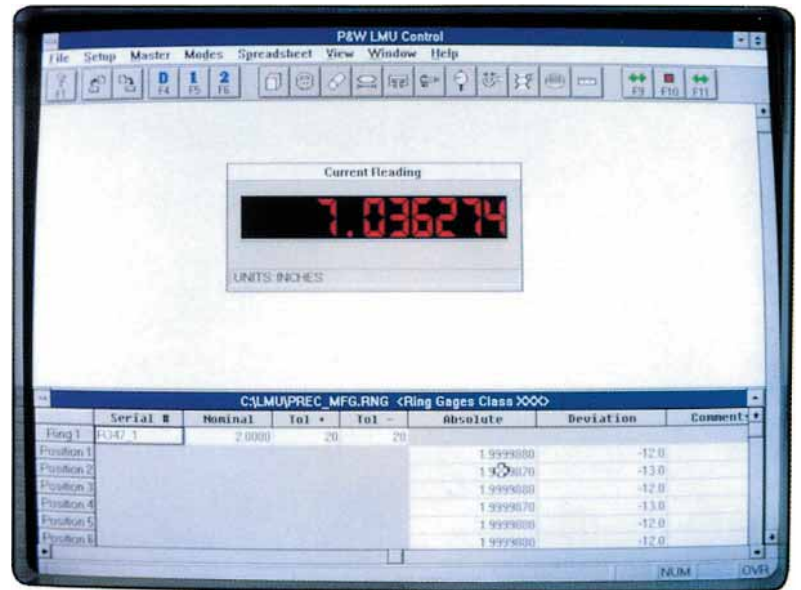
P&W LMU Control

File Setup Master Modes Spreadsheet View Window Help

F1 D F4 1 F5 2 F6 F9 F10 F11

Current Reading

7.036274

UNITS: INCHES

C:\LMU\PREC_MFG.RNG <Ring Gages Class XXX>

| | Serial # | Nominal | Tol + | Tol - | Absolute | Deviation | Comments |
|---|---|---|---|---|---|---|---|
| Ring 1 | R347_1 | 2.0000 | 20 | 20 | | | |
| Position 1 | | | | | 1.9999880 | -12.0 | |
| Position 2 | | | | | 1.99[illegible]870 | -13.0 | |
| Position 3 | | | | | 1.9999880 | -12.0 | |
| Position 4 | | | | | 1.9999870 | -13.0 | |
| Position 5 | | | | | 1.9999880 | -12.0 | |
| Position 6 | | | | | 1.9999880 | -12.0 | |

NUM OVR